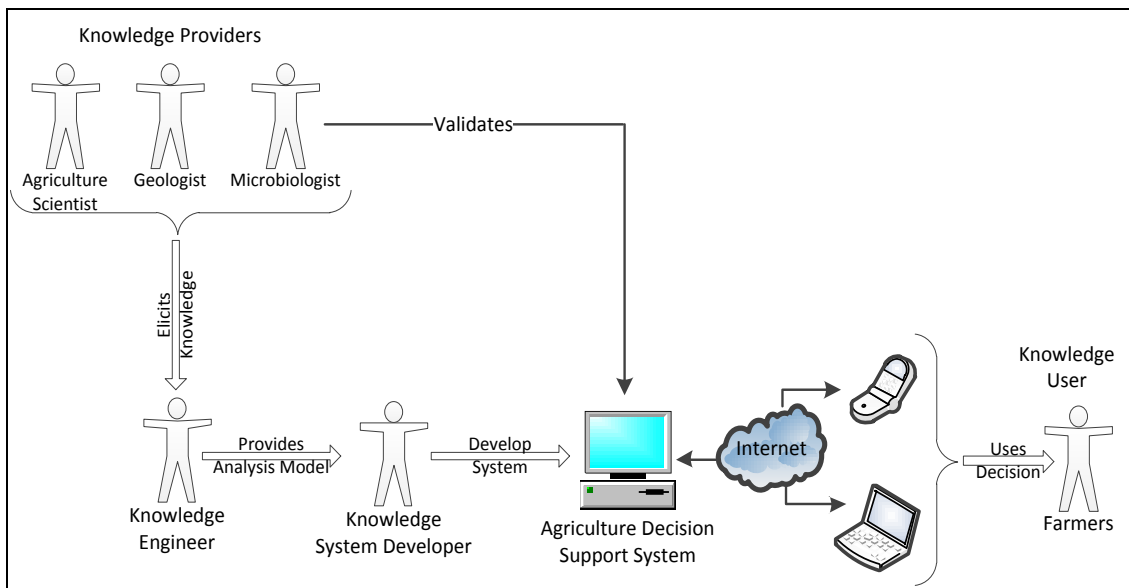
Knowledge Providers

Agriculture Scientist

Geologist

Microbiologist

Validates

Elicits Knowledge

Knowledge User

Internet

Provides Analysis Model

Develop System

Uses Decision

Knowledge Engineer

Knowledge System Developer

Agriculture Decision Support System

Farmers